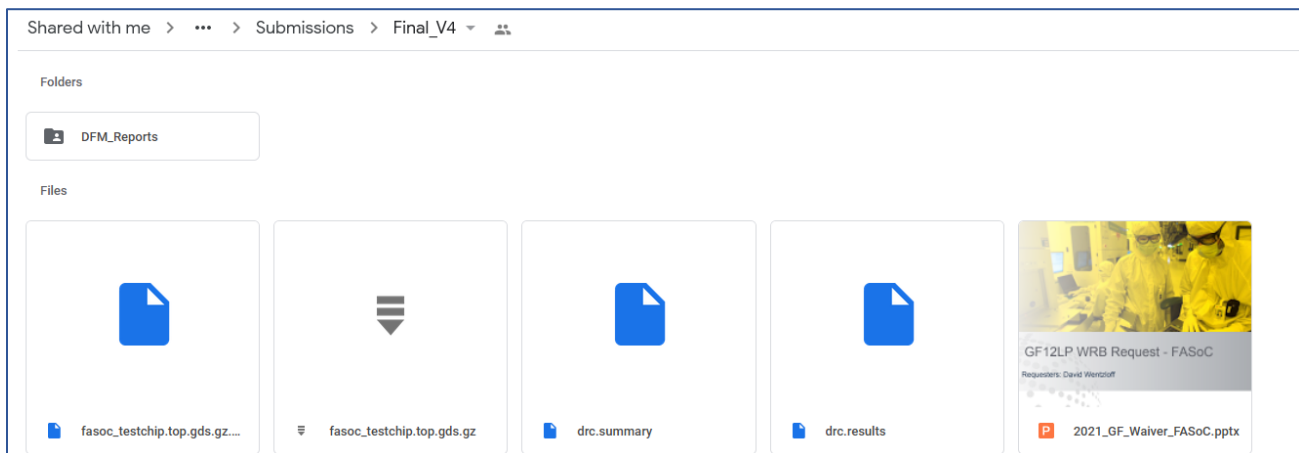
Shared with me > ••• > Submissions > Final_V4

Folders

DFM_Reports

Files

fasoc_testchip.top.gds.gz....

fasoc_testchip.top.gds.gz

drc.summary

drc.results

GF12LP WRB Request - FASoC

Requesters: David Wentzloff

P 2021_GF_Waiver_FASoC.pptx